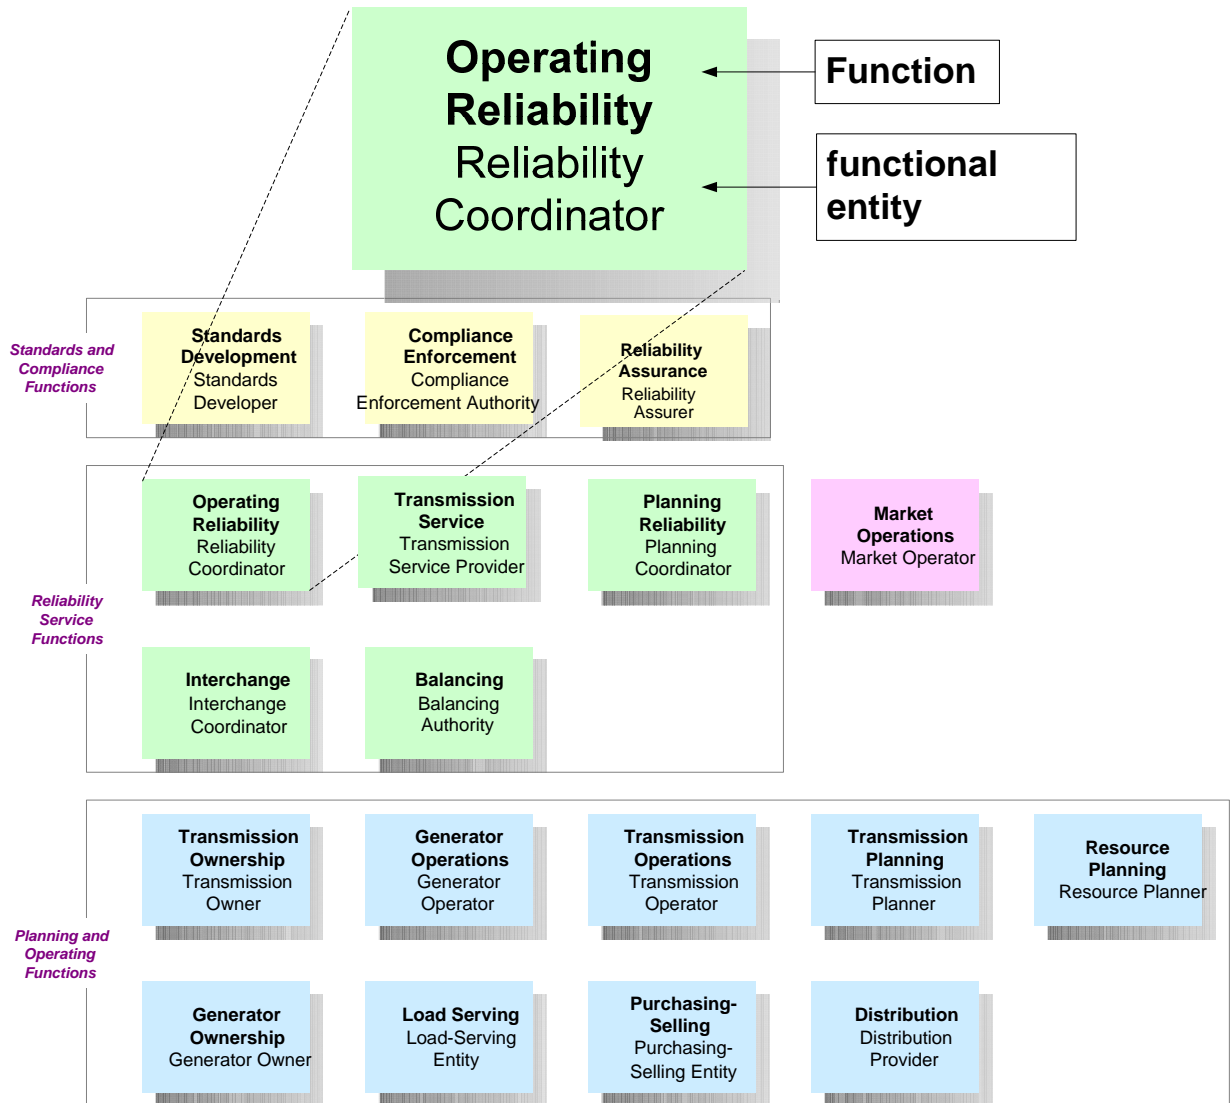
Operating Reliability
Reliability Coordinator

Function

functional entity

Standards and Compliance Functions

Standards Development
Standards Developer

Compliance Enforcement
Compliance Enforcement Authority

Reliability Assurance
Reliability Assurer

Reliability Service Functions

Operating Reliability
Reliability Coordinator

Transmission Service
Transmission Service Provider

Planning Reliability
Planning Coordinator

Market Operations
Market Operator

Interchange
Interchange Coordinator

Balancing
Balancing Authority

Planning and Operating Functions

Transmission Ownership
Transmission Owner

Generator Operations
Generator Operator

Transmission Operations
Transmission Operator

Transmission Planning
Transmission Planner

Resource Planning
Resource Planner

Generator Ownership
Generator Owner

Load Serving
Load-Serving Entity

Purchasing-Selling
Purchasing-Selling Entity

Distribution
Distribution Provider